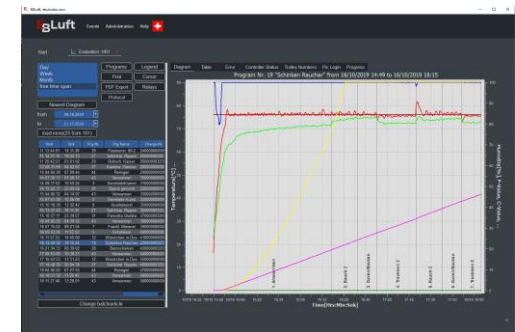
gLuft
Events Administration Help

Start
Evaluation 1401

Day
Week
Month
free time span

Programs
Legend
Print
Cancel
PDF Export
Relays
Protocol

Newest Diagram
from
to
load more(25 from 101)

Change batch/article

Diagram Table Error Controller Status Trolley Numbers Pk. Login Programs

Program Nr: 19 "Schinken Raucher" from 16/10/2019 14:49 to 16/10/2019 18:15

Temperature [°C]
Humidity [%] / Pulses [%] / Pressure (%)

Time[Hrs:Min:Sek]